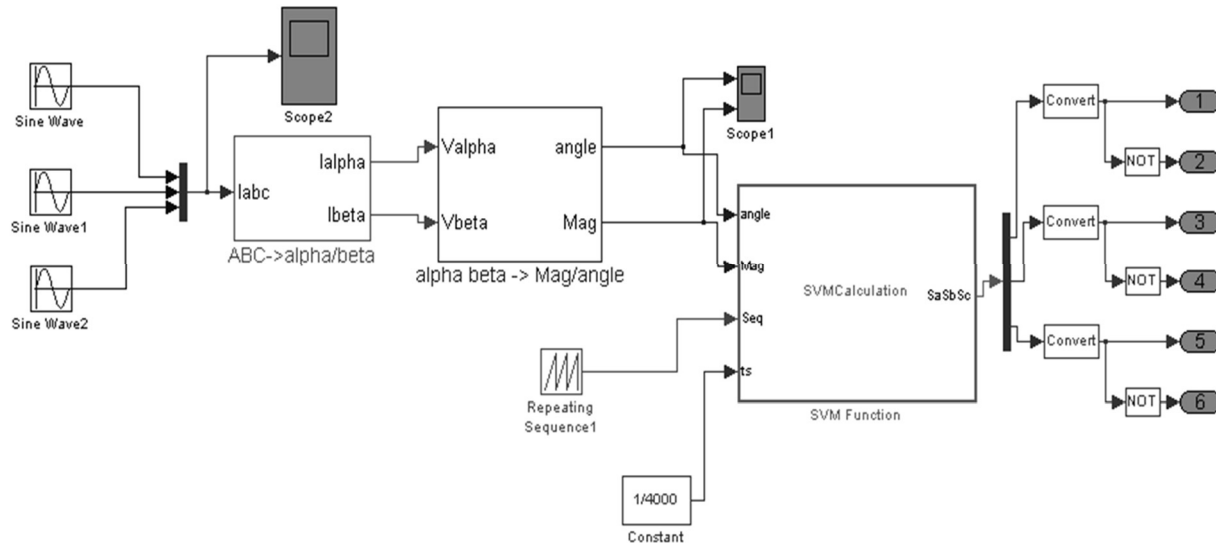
Sine Wave

Sine Wave1

Sine Wave2

Scope2

Iabc

Ialpha

Ibeta

ABC->alpha/beta

Valpha

Vbeta

angle

Mag

alpha beta -> Mag/angle

Scope1

angle

Mag

Seq

ts

SVMCalculation

SaSbSc

SVM Function

Repeating Sequence1

1/4000

Constant

Convert

NOT

Convert

NOT

Convert

NOT

1

2

3

4

5

6